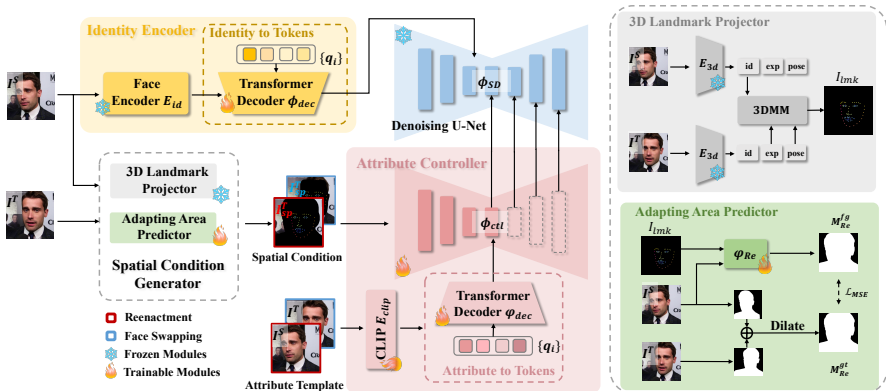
Identity Encoder

Identity to Tokens

$\{q_i\}$

$I^S$

Face Encoder $E_{id}$

Transformer Decoder $\phi_{dec}$

$\phi_{SD}$

Denoising U-Net

$I^T$

3D Landmark Projector

Adapting Area Predictor

Spatial Condition Generator

$I^T_{fsp}$

$I^T_{rsp}$

Spatial Condition

Attribute Controller

$\phi_{ctl}$

CLIP $E_{clip}$

Transformer Decoder $\varphi_{dec}$

$\{q_i\}$

Attribute to Tokens

Reenactment

Face Swapping

Frozen Modules

Trainable Modules

$I^T$

Attribute Template

3D Landmark Projector

$I^S$

$E_{3d}$

id

exp

pose

$I_{lmk}$

3DMM

$I^T$

$E_{3d}$

id

exp

pose

Adapting Area Predictor

$I_{lmk}$

$\varphi_{Re}$

$M^{fg}_{Re}$

$I^S$

$\mathcal{L}_{MSE}$

Dilate

$I^T$

$M^{gt}_{Re}$